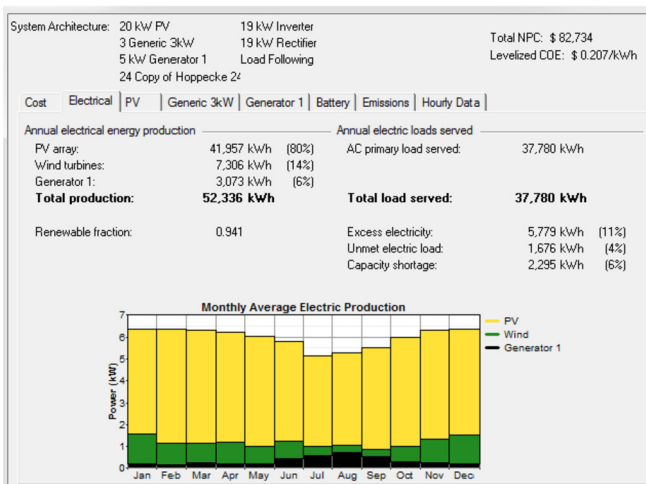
System Architecture: 20 kW PV
3 Generic 3kW
5 kW Generator 1
24 Copy of Hoppecke 24

19 kW Inverter
19 kW Rectifier
Load Following

Total NPC: $ 82,734
Levelized COE: $ 0.207/kWh

Cost | Electrical | PV | Generic 3kW | Generator 1 | Battery | Emissions | Hourly Data

Annual electrical energy production

| | | |
|---|---|---|
| PV array: | 41,957 kWh | (80%) |
| Wind turbines: | 7,306 kWh | (14%) |
| Generator 1: | 3,073 kWh | (6%) |
| **Total production:** | **52,336 kWh** | |

Renewable fraction: 0.941

Annual electric loads served

| | |
|---|---|
| AC primary load served: | 37,780 kWh |
| **Total load served:** | **37,780 kWh** |

| | | |
|---|---|---|
| Excess electricity: | 5,779 kWh | (11%) |
| Unmet electric load: | 1,676 kWh | (4%) |
| Capacity shortage: | 2,295 kWh | (6%) |

Monthly Average Electric Production

PV
Wind
Generator 1

Power (kW)
7
6
5
4
3
2
1
0
Jan Feb Mar Apr May Jun Jul Aug Sep Oct Nov Dec